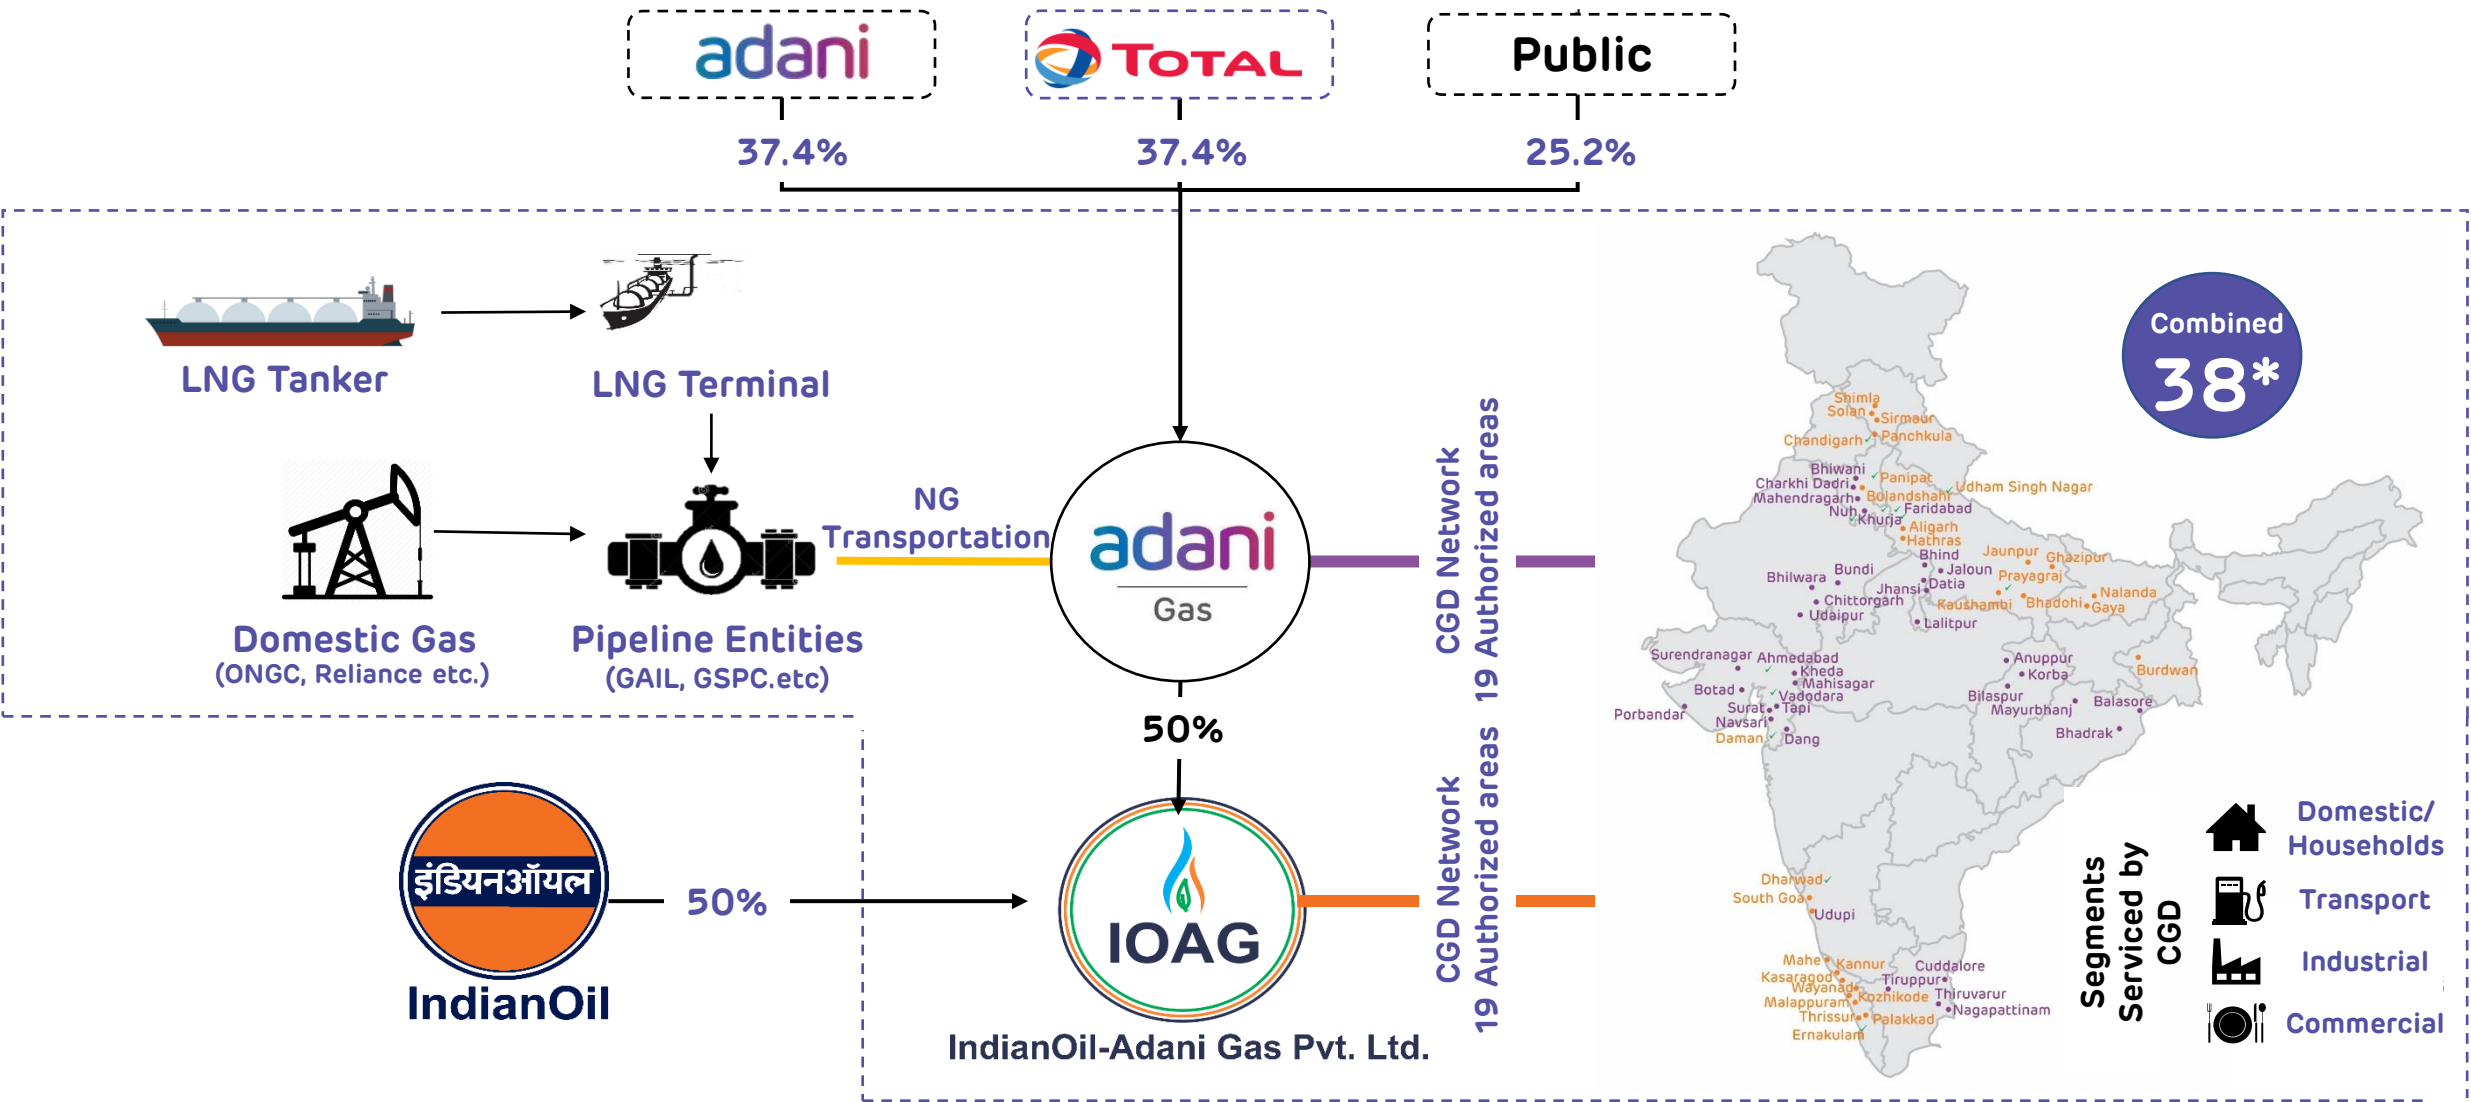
adani
TOTAL
Public
37.4%
37.4%
25.2%

LNG Tanker
LNG Terminal

Domestic Gas
(ONGC, Reliance etc.)
Pipeline Entities
(GAIL, GSPC.etc)

NG Transportation

adani
Gas

50%

इंडियनऑयल
IndianOil
50%

IOAG
IndianOil-Adani Gas Pvt. Ltd.

CGD Network
19 Authorized areas

CGD Network
19 Authorized areas

Combined
38*

Shimla
Solan
Sirmaur
Chandigarh
Panchkula
Bhiwani
Panipat
Charkhi Dadri
Mahendragarh
Bolandshahr
Udham Singh Nagar
Nuh
Faridabad
Khurja
Aligarh
Hathras
Bhind
Jaunpur
Ghazipur
Bhilwara
Bundi
Jaloun
Prayagraj
Jhansi
Datia
Nalanda
Chittorgarh
Kaushambi
Bhadohi
Gaya
Udaipur
Lalitpur
Surendranagar
Ahmedabad
Kheda
Mahisagar
Anuppur
Korba
Burdwan
Botad
Vadodara
Bilaspur
Balasore
Porbandar
Surat
Tapi
Mayurbhanj
Navsari
Daman
Dang
Bhadrak
Dharwad
South Goa
Udupi
Mahe
Kannur
Cuddalore
Kasaragod
Tiruppur
Wayanad
Kozhikode
Thiruvarur
Malappuram
Nagapattinam
Thrissur
Palakkad
Ernakulam

Segments Serviced by CGD
Domestic/ Households
Transport
Industrial
Commercial